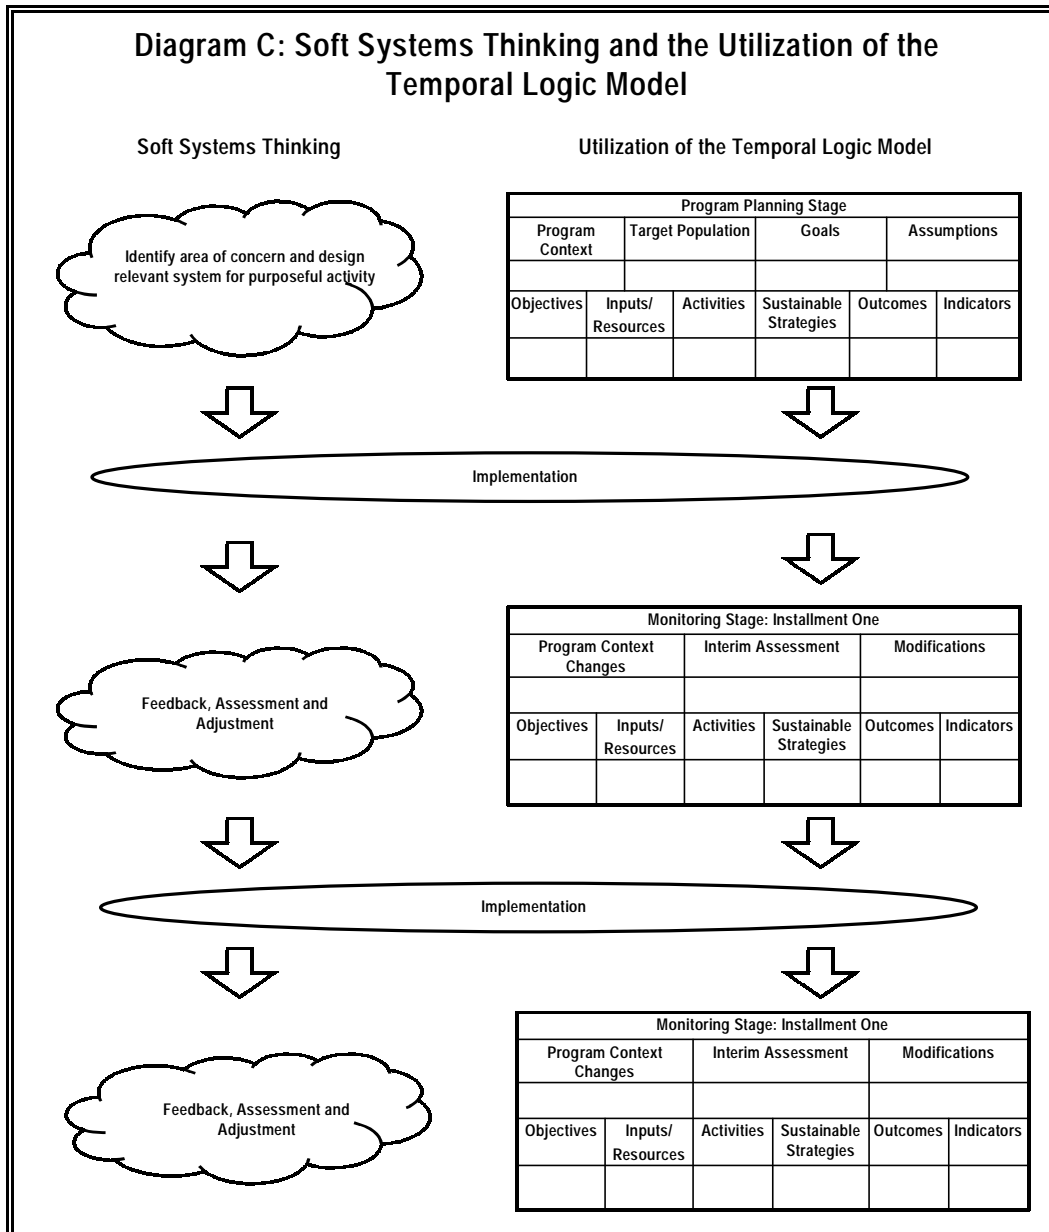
Diagram C: Soft Systems Thinking and the Utilization of the Temporal Logic Model

Soft Systems Thinking

Utilization of the Temporal Logic Model

Identify area of concern and design relevant system for purposeful activity

| Program Planning Stage | | | |
|---|---|---|---|
| Program Context | Target Population | Goals | Assumptions |
| | | | |

| Objectives | Inputs/ Resources | Activities | Sustainable Strategies | Outcomes | Indicators |
|---|---|---|---|---|---|
| | | | | | |

Implementation

Feedback, Assessment and Adjustment

| Monitoring Stage: Installment One | | |
|---|---|---|
| Program Context Changes | Interim Assessment | Modifications |
| | | |

| Objectives | Inputs/ Resources | Activities | Sustainable Strategies | Outcomes | Indicators |
|---|---|---|---|---|---|
| | | | | | |

Implementation

Feedback, Assessment and Adjustment

| Monitoring Stage: Installment One | | |
|---|---|---|
| Program Context Changes | Interim Assessment | Modifications |
| | | |

| Objectives | Inputs/ Resources | Activities | Sustainable Strategies | Outcomes | Indicators |
|---|---|---|---|---|---|
| | | | | | |